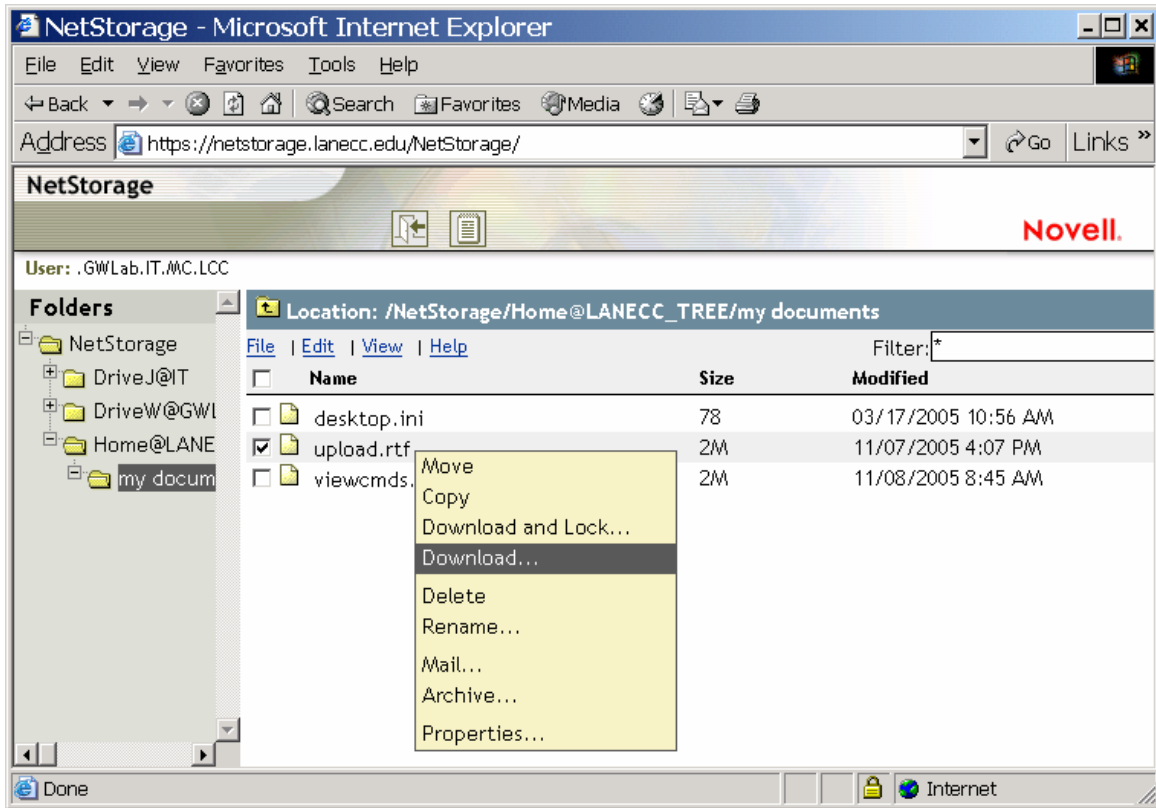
NetStorage - Microsoft Internet Explorer

File Edit View Favorites Tools Help

Back Search Favorites Media

Address https://netstorage.lanecc.edu/NetStorage/ Go Links »

NetStorage

Novell.

User: .GWLab.IT.MC.LCC

Folders

NetStorage
DriveJ@IT
DriveW@GWL
Home@LANE
my docum

Location: /NetStorage/Home@LANECC_TREE/my documents

File | Edit | View | Help

Filter: *

| | Name | Size | Modified |
|---|---|---|---|
| ☐ | desktop.ini | 78 | 03/17/2005 10:56 AM |
| ☑ | upload.rtf | 2M | 11/07/2005 4:07 PM |
| ☐ | viewcmds. | 2M | 11/08/2005 8:45 AM |

Move
Copy
Download and Lock...
Download...
Delete
Rename...
Mail...
Archive...
Properties...

Done

Internet